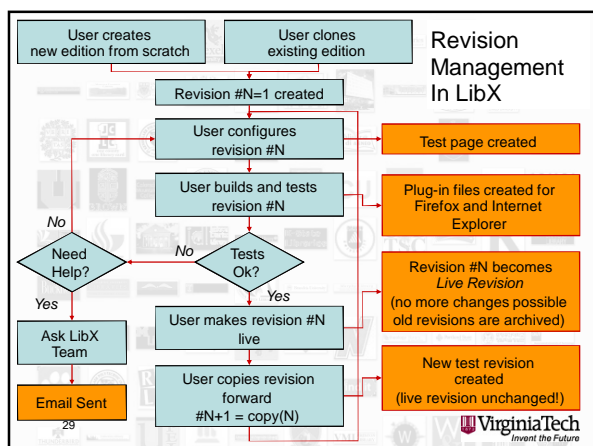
User creates new edition from scratch

User clones existing edition

Revision Management In LibX

Revision #N=1 created

User configures revision #N

Test page created

User builds and tests revision #N

Plug-in files created for Firefox and Internet Explorer

No

Need Help?

No

Tests Ok?

Revision #N becomes *Live Revision* (no more changes possible old revisions are archived)

Yes

Yes

Ask LibX Team

User makes revision #N live

New test revision created (live revision unchanged!)

User copies revision forward #N+1 = copy(N)

Email Sent

29

VirginiaTech
Invent the Future